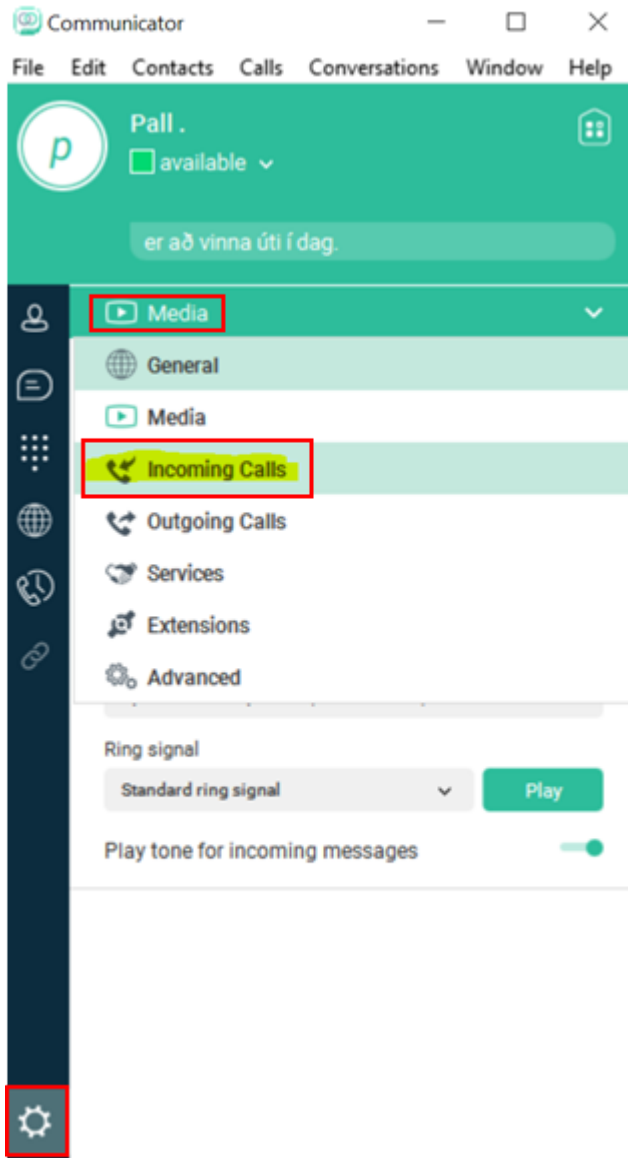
Communicator

File Edit Contacts Calls Conversations Window Help

p

Pall .

available

er að vinna úti í dag.

Media

General

Media

Incoming Calls

Outgoing Calls

Services

Extensions

Advanced

Ring signal

Standard ring signal

Play

Play tone for incoming messages